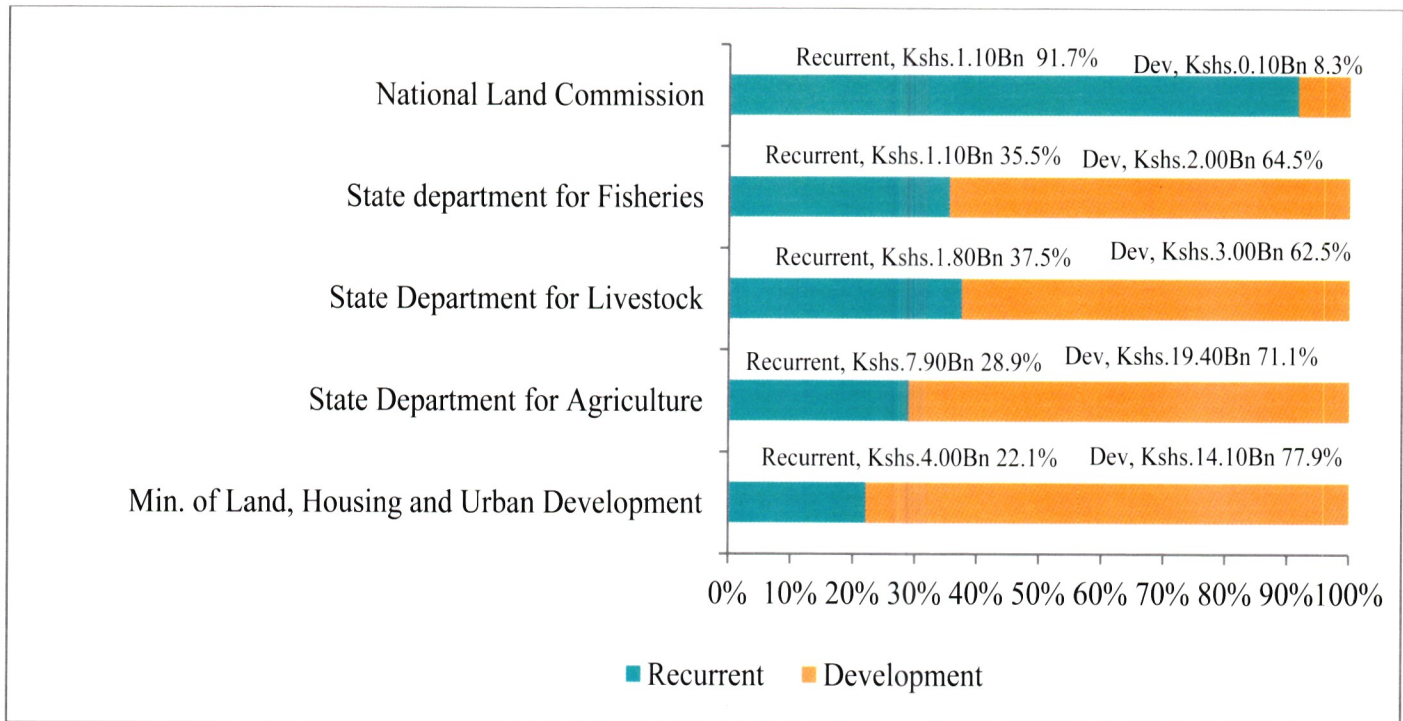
National Land Commission
Recurrent, Kshs.1.10Bn 91.7%
Dev, Kshs.0.10Bn 8.3%

State department for Fisheries
Recurrent, Kshs.1.10Bn 35.5%
Dev, Kshs.2.00Bn 64.5%

State Department for Livestock
Recurrent, Kshs.1.80Bn 37.5%
Dev, Kshs.3.00Bn 62.5%

State Department for Agriculture
Recurrent, Kshs.7.90Bn 28.9%
Dev, Kshs.19.40Bn 71.1%

Min. of Land, Housing and Urban Development
Recurrent, Kshs.4.00Bn 22.1%
Dev, Kshs.14.10Bn 77.9%

0% 10% 20% 30% 40% 50% 60% 70% 80% 90% 100%

Recurrent Development